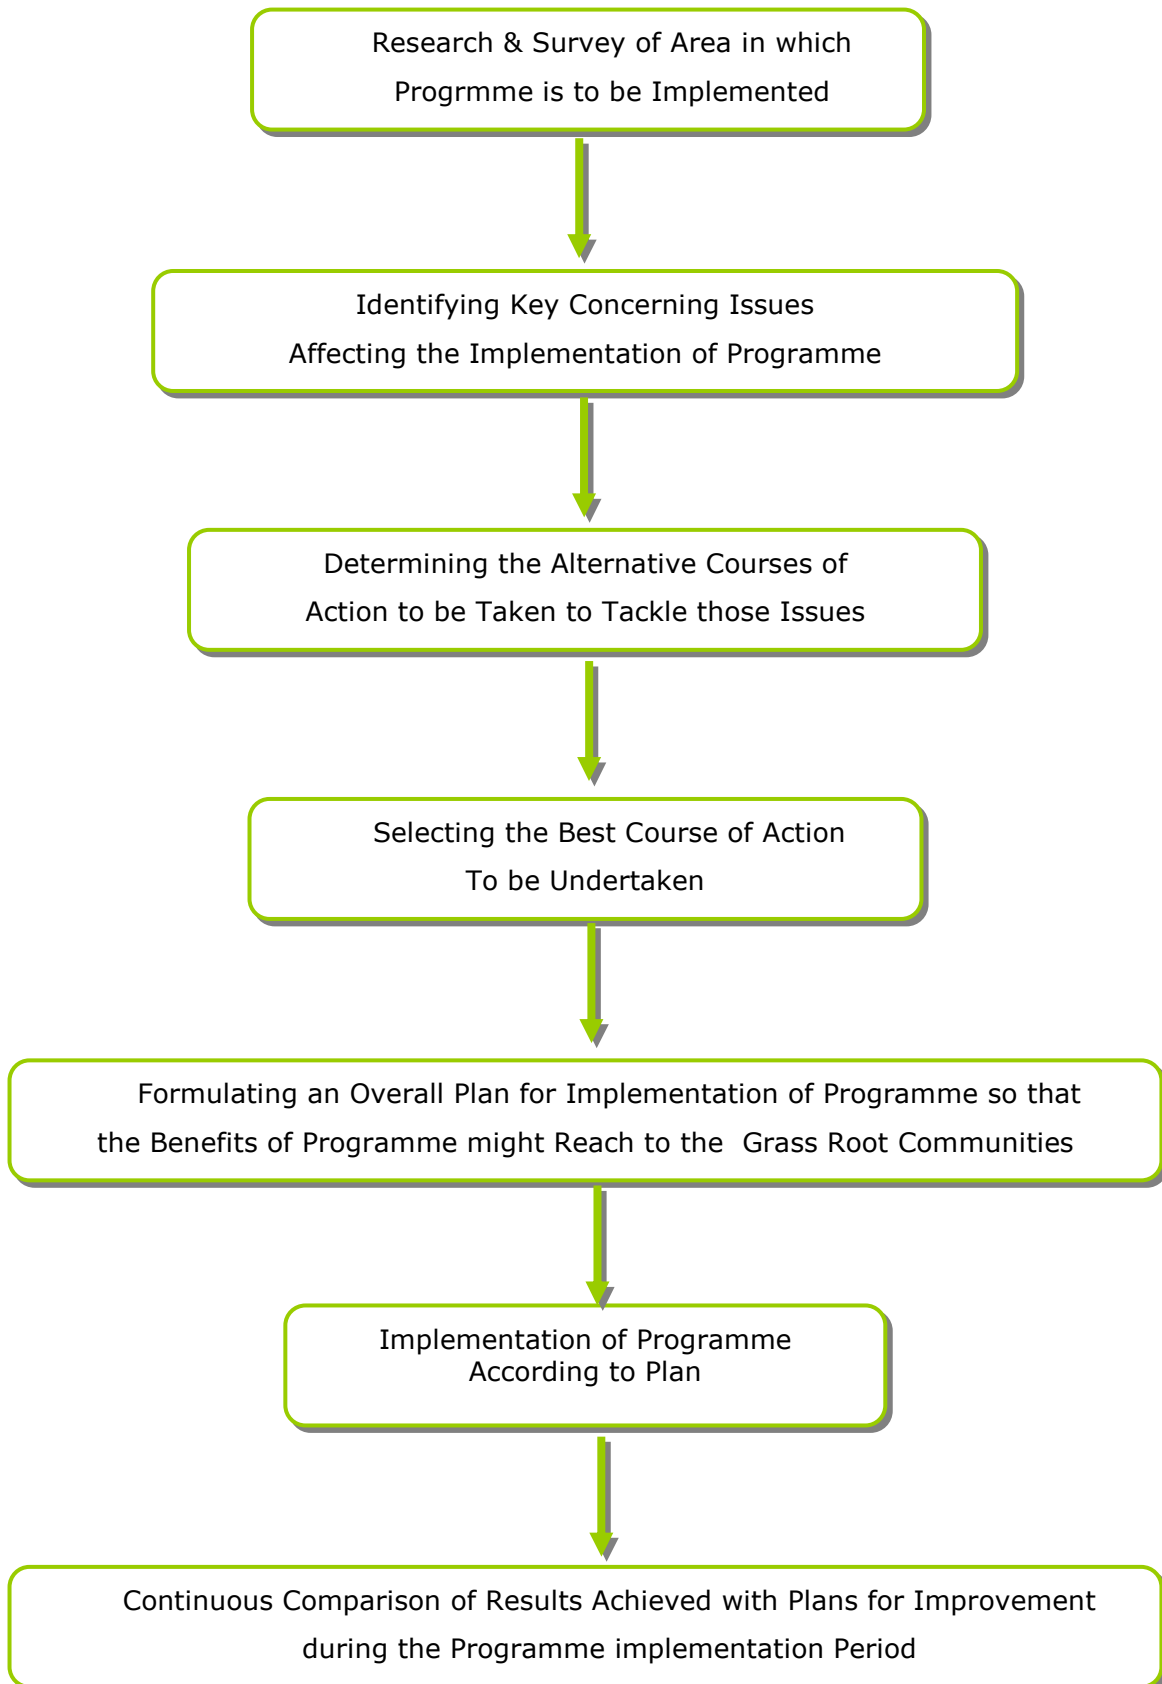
Research & Survey of Area in which Progrmme is to be Implemented

Identifying Key Concerning Issues Affecting the Implementation of Programme

Determining the Alternative Courses of Action to be Taken to Tackle those Issues

Selecting the Best Course of Action To be Undertaken

Formulating an Overall Plan for Implementation of Programme so that the Benefits of Programme might Reach to the Grass Root Communities

Implementation of Programme According to Plan

Continuous Comparison of Results Achieved with Plans for Improvement during the Programme implementation Period